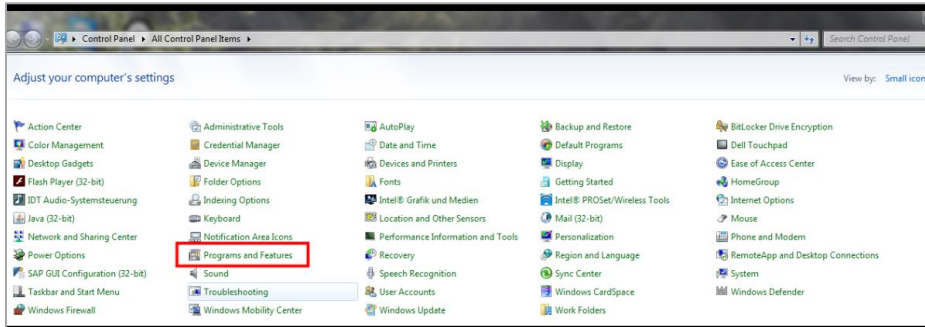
Control Panel ▸ All Control Panel Items ▸

Search Control Panel

Adjust your computer's settings

View by: Small icon

Action Center
Color Management
Desktop Gadgets
Flash Player (32-bit)
IDT Audio-Systemsteuerung
Java (32-bit)
Network and Sharing Center
Power Options
SAP GUI Configuration (32-bit)
Taskbar and Start Menu
Windows Firewall

Administrative Tools
Credential Manager
Device Manager
Folder Options
Indexing Options
Keyboard
Notification Area Icons
Programs and Features
Sound
Troubleshooting
Windows Mobility Center

AutoPlay
Date and Time
Devices and Printers
Fonts
Intel® Grafik und Medien
Location and Other Sensors
Performance Information and Tools
Recovery
Speech Recognition
User Accounts
Windows Update

Backup and Restore
Default Programs
Display
Getting Started
Intel® PROSet/Wireless Tools
Mail (32-bit)
Personalization
Region and Language
Sync Center
Windows CardSpace
Work Folders

BitLocker Drive Encryption
Dell Touchpad
Ease of Access Center
HomeGroup
Internet Options
Mouse
Phone and Modem
RemoteApp and Desktop Connections
System
Windows Defender